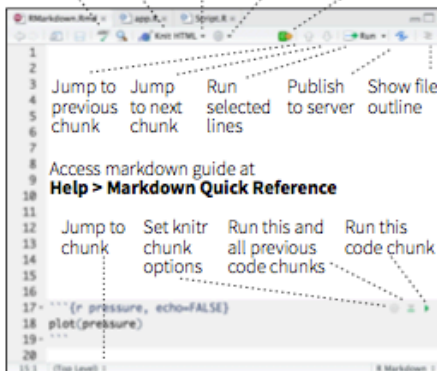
RMarkdown.Rmd × | app.R × | Script.R ×
Knit HTML
Run

1
2
3 Jump to previous chunk
4 Jump to next chunk
5 Run selected lines
6 Publish to server
7 Show file outline
8
9 Access markdown guide at
10 **Help > Markdown Quick Reference**
11
12 Jump to chunk
13 Set knitr chunk options
14 Run this and all previous code chunks
15 Run this code chunk
16

17 ```{r pressure, echo=FALSE}
18 plot(pressure)
19 ```
20
15:1 (Top Level) ÷
R Markdown ÷